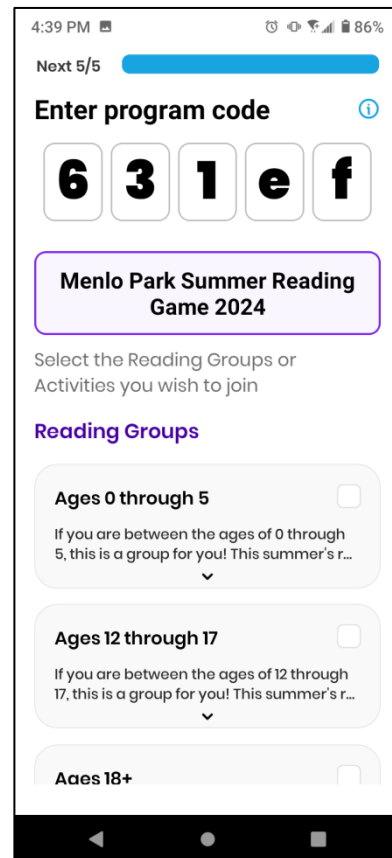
4:39 PM 86%

Next 5/5

Enter program code

6 3 1 e f

Menlo Park Summer Reading Game 2024

Select the Reading Groups or Activities you wish to join

Reading Groups

Ages 0 through 5

If you are between the ages of 0 through 5, this is a group for you! This summer's r...

Ages 12 through 17

If you are between the ages of 12 through 17, this is a group for you! This summer's r...

Ages 18+